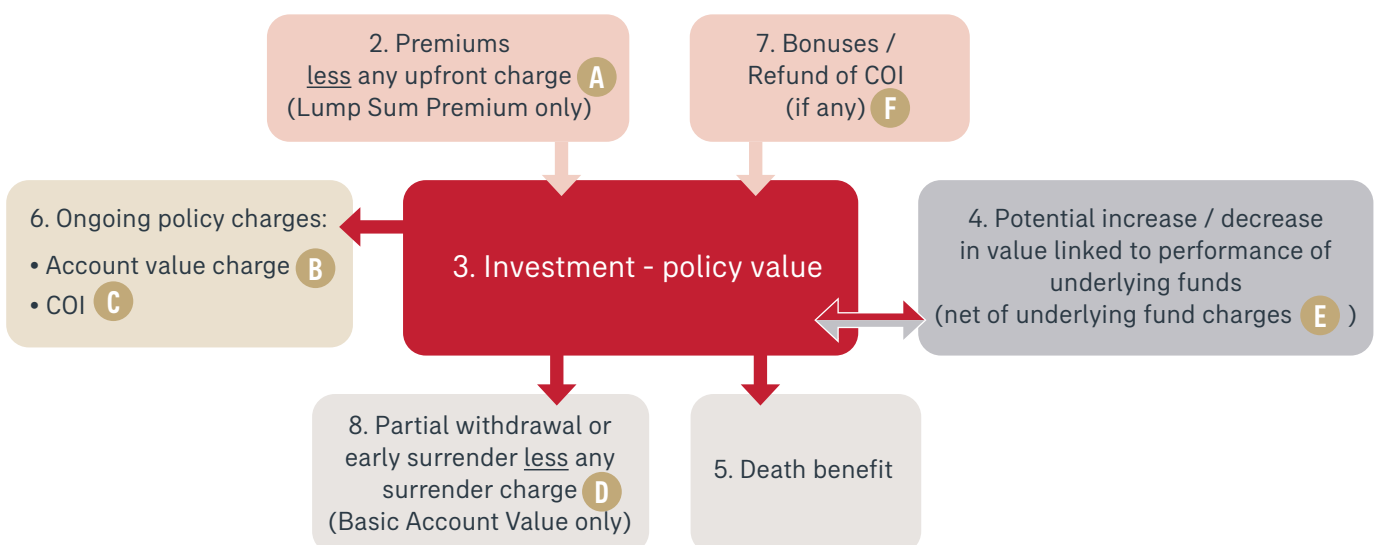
2. Premiums
less any upfront charge A
(Lump Sum Premium only)

7. Bonuses /
Refund of COI
(if any) F

6. Ongoing policy charges:
• Account value charge B
• COI C

3. Investment - policy value

4. Potential increase / decrease in value linked to performance of underlying funds (net of underlying fund charges E )

8. Partial withdrawal or early surrender less any surrender charge D
(Basic Account Value only)

5. Death benefit